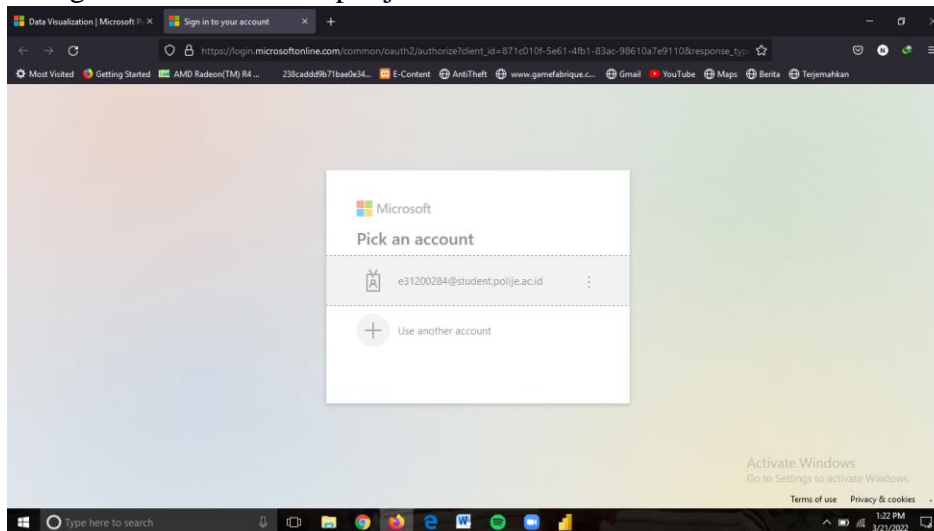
Data Visualization | Microsoft P...
Sign in to your account

https://login.microsoftonline.com/common/oauth2/authorize?client_id=871c010f-5e61-4fb1-83ac-98610a7e9110&response_typ

Most Visited  Getting Started  AMD Radeon(TM) R4 ...  238caddd9b71bae0e34...  E-Content  AntiTheft  www.gamefabrique.c...  Gmail  YouTube  Maps  Berita  Terjemahkan

Microsoft

Pick an account

e31200284@student.polije.ac.id

Use another account

Activate Windows
Go to Settings to activate Windows.

Terms of use  Privacy & cookies

Type here to search

1:22 PM
3/21/2022